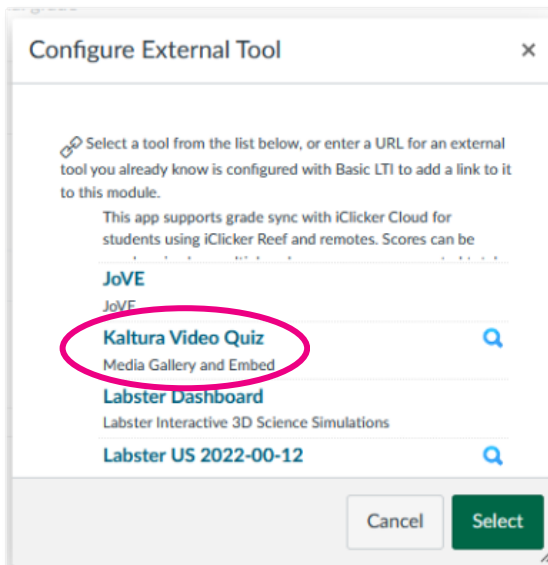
Configure External Tool ×

Select a tool from the list below, or enter a URL for an external tool you already know is configured with Basic LTI to add a link to it to this module.

This app supports grade sync with iClicker Cloud for students using iClicker Reef and remotes. Scores can be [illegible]

JoVE
JoVE

Kaltura Video Quiz
Media Gallery and Embed

Labster Dashboard
Labster Interactive 3D Science Simulations

Labster US 2022-00-12

Cancel Select